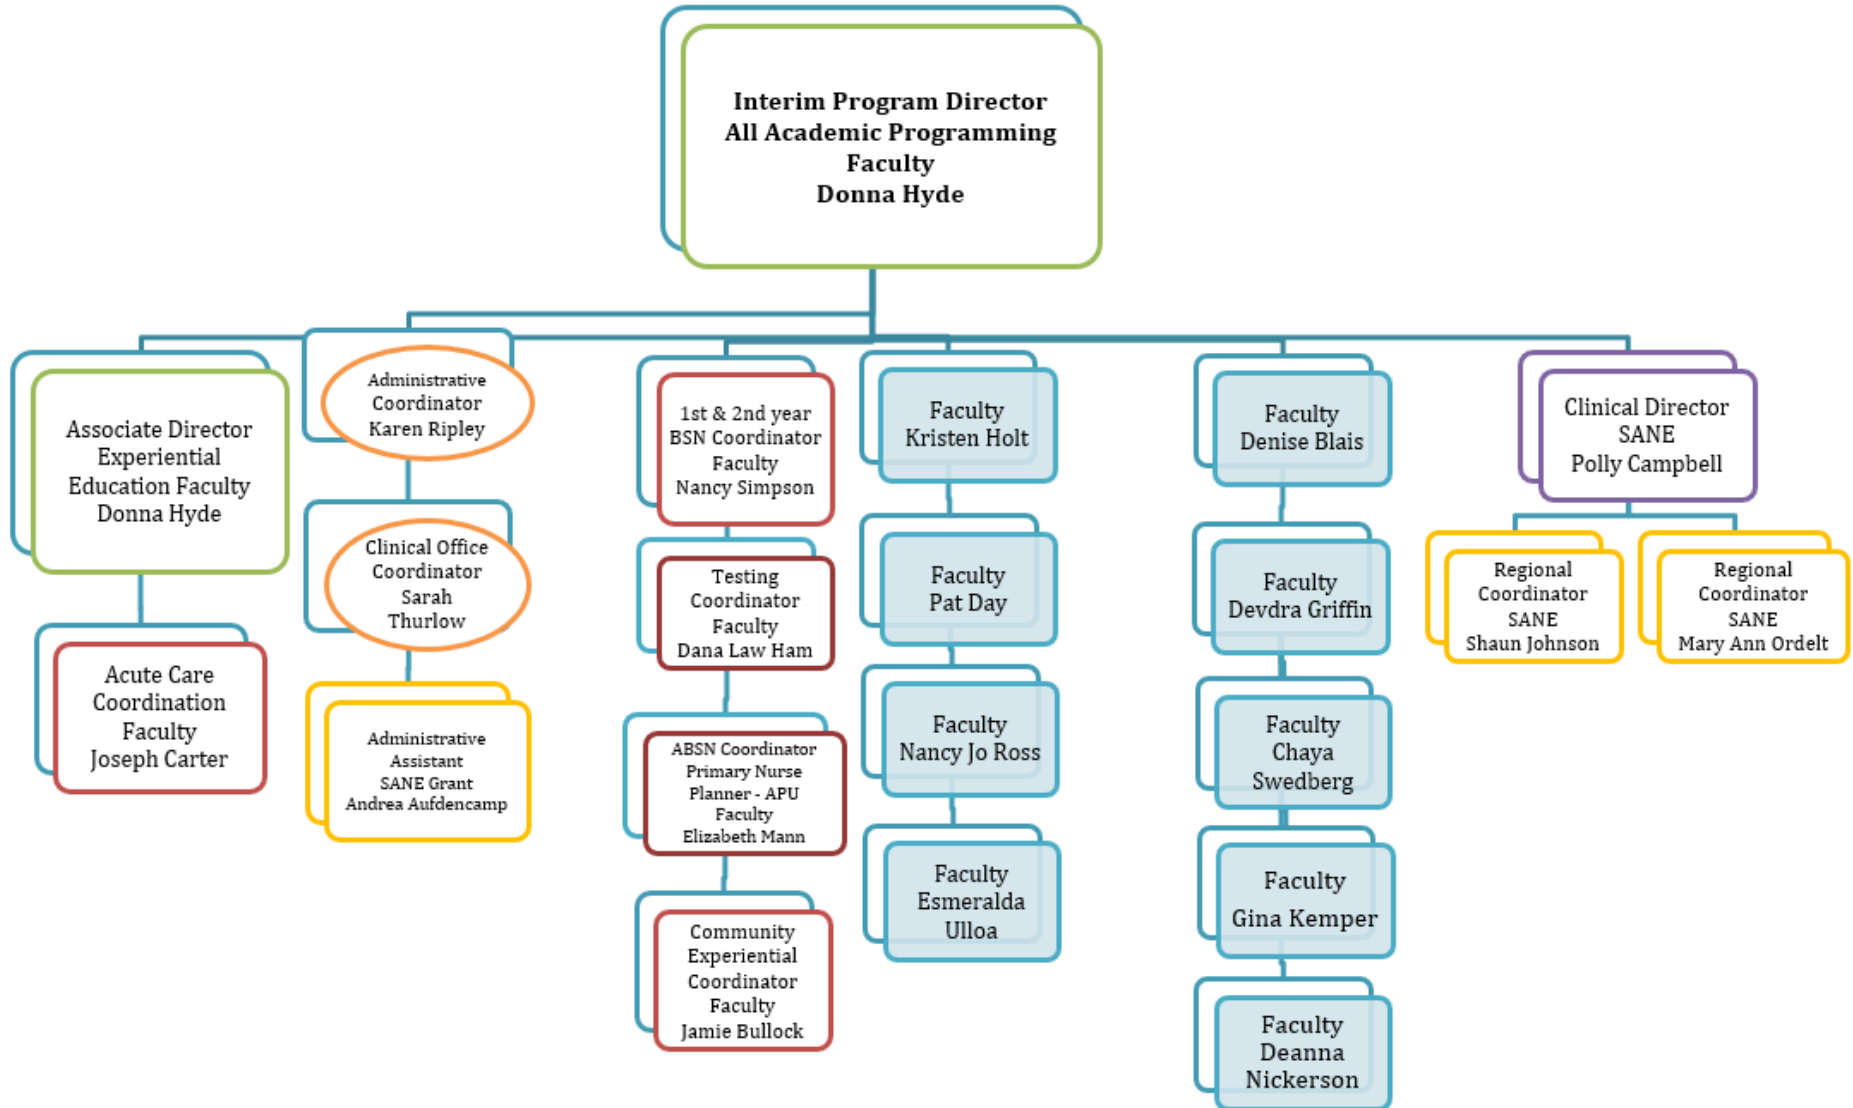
Interim Program Director
All Academic Programming
Faculty
Donna Hyde

Associate Director
Experiential
Education Faculty
Donna Hyde

Acute Care
Coordination
Faculty
Joseph Carter

Administrative
Coordinator
Karen Ripley

Clinical Office
Coordinator
Sarah
Thurlow

Administrative
Assistant
SANE Grant
Andrea Aufdencamp

1st & 2nd year
BSN Coordinator
Faculty
Nancy Simpson

Testing
Coordinator
Faculty
Dana Law Ham

ABSN Coordinator
Primary Nurse
Planner - APU
Faculty
Elizabeth Mann

Community
Experiential
Coordinator
Faculty
Jamie Bullock

Faculty
Kristen Holt

Faculty
Pat Day

Faculty
Nancy Jo Ross

Faculty
Esmeralda
Ulloa

Faculty
Denise Blais

Faculty
Devdra Griffin

Faculty
Chaya
Swedberg

Faculty
Gina Kemper

Faculty
Deanna
Nickerson

Clinical Director
SANE
Polly Campbell

Regional
Coordinator
SANE
Shaun Johnson

Regional
Coordinator
SANE
Mary Ann Ordelt